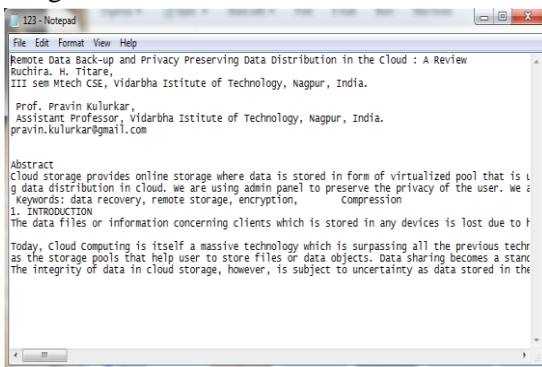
123 - Notepad

File Edit Format View Help

Remote Data Back-up and Privacy Preserving Data Distribution in the Cloud : A Review
Ruchira. H. Titare,
III sem Mtech CSE, Vidarbha Istitute of Technology, Nagpur, India.

Prof. Pravin Kulurkar,
Assistant Professor, Vidarbha Istitute of Technology, Nagpur, India.
pravin.kulurkar@gmail.com

Abstract
Cloud storage provides online storage where data is stored in form of virtualized pool that is u
g data distribution in cloud. We are using admin panel to preserve the privacy of the user. We a
Keywords: data recovery, remote storage, encryption, Compression
1. INTRODUCTION
The data files or information concerning clients which is stored in any devices is lost due to h

Today, Cloud Computing is itself a massive technology which is surpassing all the previous techn
as the storage pools that help user to store files or data objects. Data sharing becomes a stanc
The integrity of data in cloud storage, however, is subject to uncertainty as data stored in the